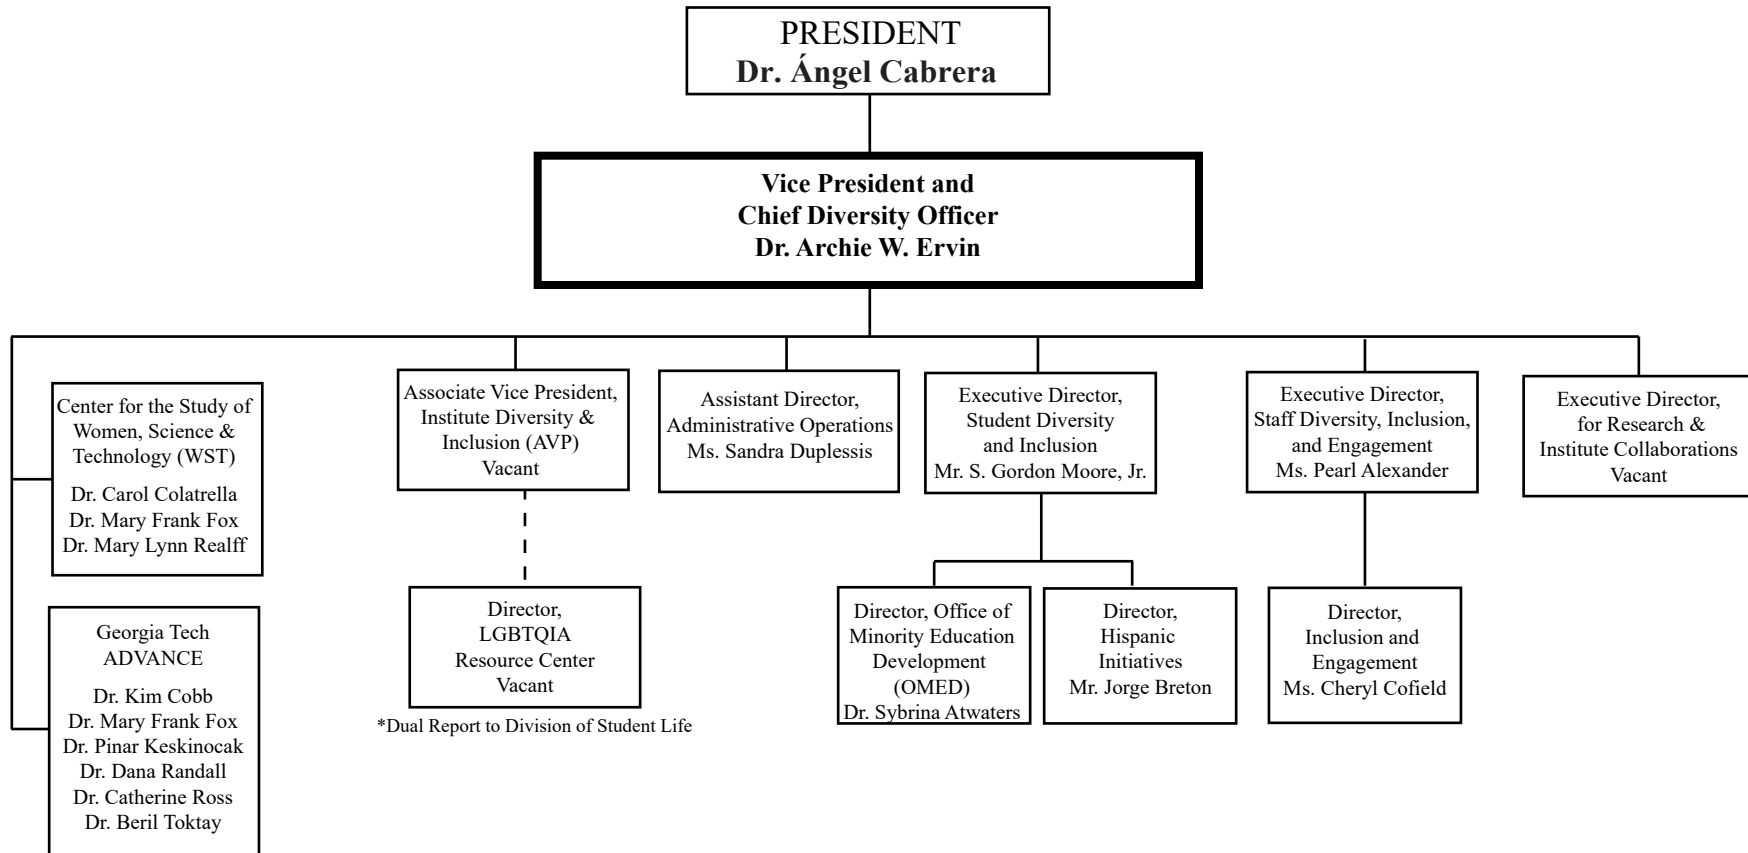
PRESIDENT
Dr. Ángel Cabrera

Vice President and
Chief Diversity Officer
Dr. Archie W. Ervin

Center for the Study of Women, Science & Technology (WST)

Dr. Carol Colatrella
Dr. Mary Frank Fox
Dr. Mary Lynn Realff

Georgia Tech ADVANCE

Dr. Kim Cobb
Dr. Mary Frank Fox
Dr. Pinar Keskinocak
Dr. Dana Randall
Dr. Catherine Ross
Dr. Beril Toktay

Associate Vice President, Institute Diversity & Inclusion (AVP)
Vacant

Director, LGBTQIA Resource Center
Vacant

*Dual Report to Division of Student Life

Assistant Director, Administrative Operations
Ms. Sandra Duplessis

Executive Director, Student Diversity and Inclusion
Mr. S. Gordon Moore, Jr.

Director, Office of Minority Education Development (OMED)
Dr. Sybrina Atwaters

Director, Hispanic Initiatives
Mr. Jorge Breton

Executive Director, Staff Diversity, Inclusion, and Engagement
Ms. Pearl Alexander

Director, Inclusion and Engagement
Ms. Cheryl Cofield

Executive Director, for Research & Institute Collaborations
Vacant